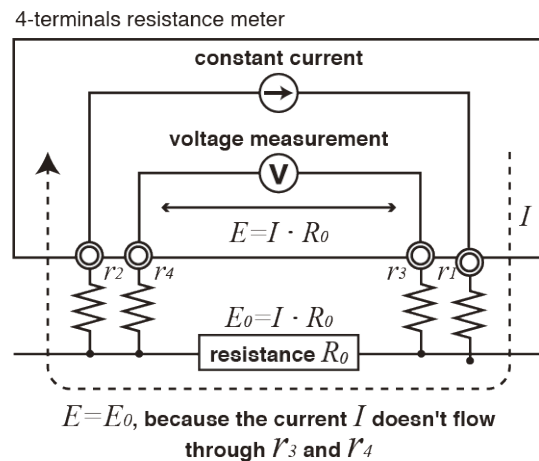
4-terminals resistance meter

constant current

voltage measurement

V

$E=I \cdot R_0$

$I$

$r_2$ $r_4$ $r_3$ $r_1$

$E_0=I \cdot R_0$

resistance $R_0$

$E=E_0$, because the current $I$ doesn't flow through $r_3$ and $r_4$